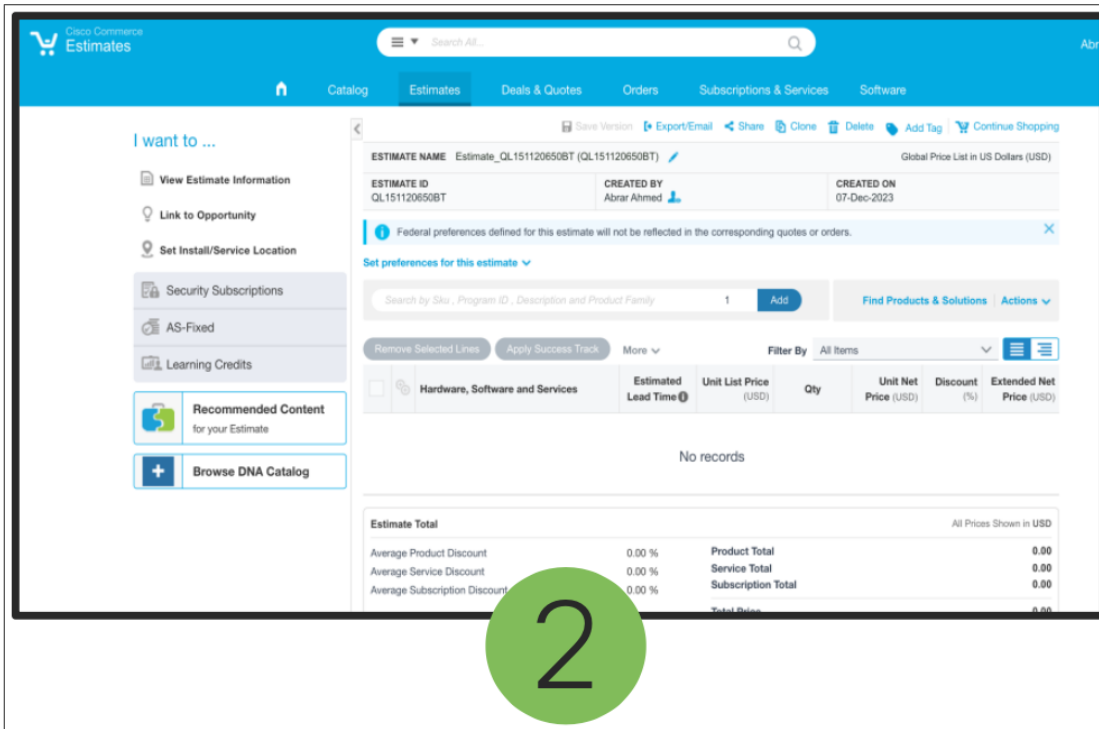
Cisco Commerce
Estimates

Search All...

Abr

Catalog Estimates Deals & Quotes Orders Subscriptions & Services Software

I want to ...

View Estimate Information

Link to Opportunity

Set Install/Service Location

Security Subscriptions

AS-Fixed

Learning Credits

Recommended Content
for your Estimate

Browse DNA Catalog

Save Version Export/Email Share Clone Delete Add Tag Continue Shopping

ESTIMATE NAME Estimate_QL151120650BT (QL151120650BT)

Global Price List in US Dollars (USD)

| ESTIMATE ID | CREATED BY | CREATED ON |
|---|---|---|
| QL151120650BT | Abrar Ahmed | 07-Dec-2023 |

Federal preferences defined for this estimate will not be reflected in the corresponding quotes or orders.

Set preferences for this estimate

Search by Sku , Program ID , Description and Product Family 1 Add

Find Products & Solutions Actions

Remove Selected Lines Apply Success Track More

Filter By All Items

| | | Hardware, Software and Services | Estimated Lead Time | Unit List Price (USD) | Qty | Unit Net Price (USD) | Discount (%) | Extended Net Price (USD) |
|---|---|---|---|---|---|---|---|---|

No records

Estimate Total

All Prices Shown in USD

Average Product Discount 0.00 %
Average Service Discount 0.00 %
Average Subscription Discount 0.00 %

Product Total 0.00
Service Total 0.00
Subscription Total 0.00

Total Price 0.00

2